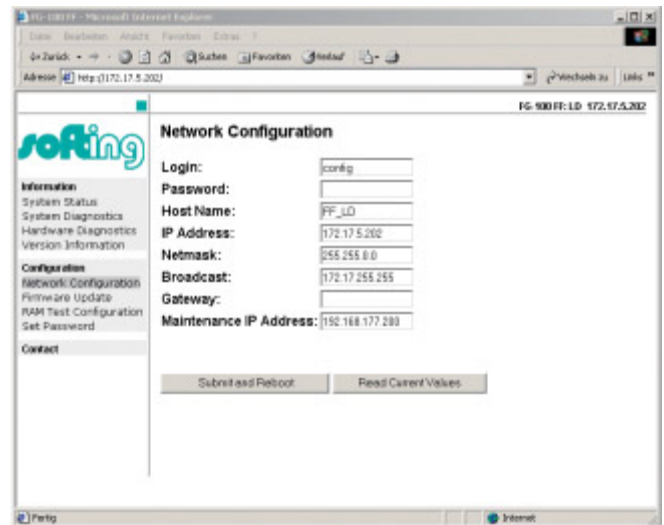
FG-100 FF - Microsoft Internet Explorer

Datei Bearbeiten Ansicht Favoriten Extras ?

Zurück Suchen Favoriten Verlauf

Adresse http://172.17.5.202

Wechseln zu Links

FG-100 FF: LD 172.17.5.202

softing

Information
System Status
System Diagnostics
Hardware Diagnostics
Version Information

Configuration
Network Configuration
Firmware Update
RAM Test Configuration
Set Password

Contact

Network Configuration

Login: config
Password:
Host Name: FF_LD
IP Address: 172.17.5.202
Netmask: 255.255.0.0
Broadcast: 172.17.255.255
Gateway:
Maintenance IP Address: 192.168.177.200

Submit and Reboot

Read Current Values

Fertig

Internet